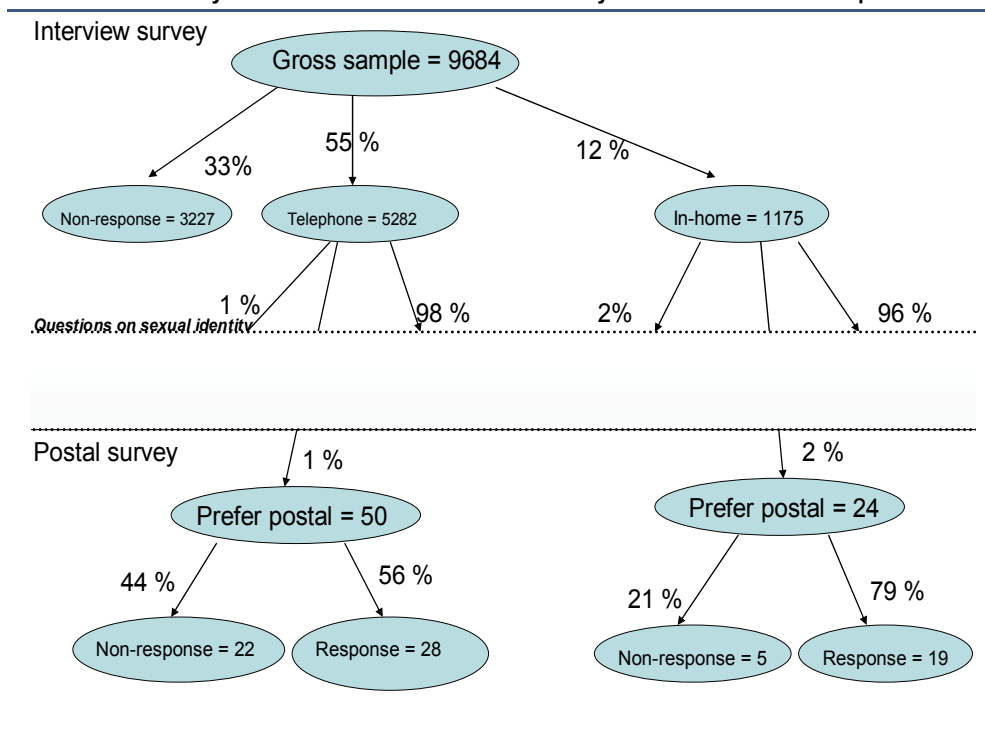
Interview survey

Gross sample = 9684

33%

55 %

12 %

Non-response = 3227

Telephone = 5282

In-home = 1175

1 %

98 %

2%

96 %

Questions on sexual identity

Postal survey

1 %

2 %

Prefer postal = 50

Prefer postal = 24

44 %

56 %

21 %

79 %

Non-response = 22

Response = 28

Non-response = 5

Response = 19